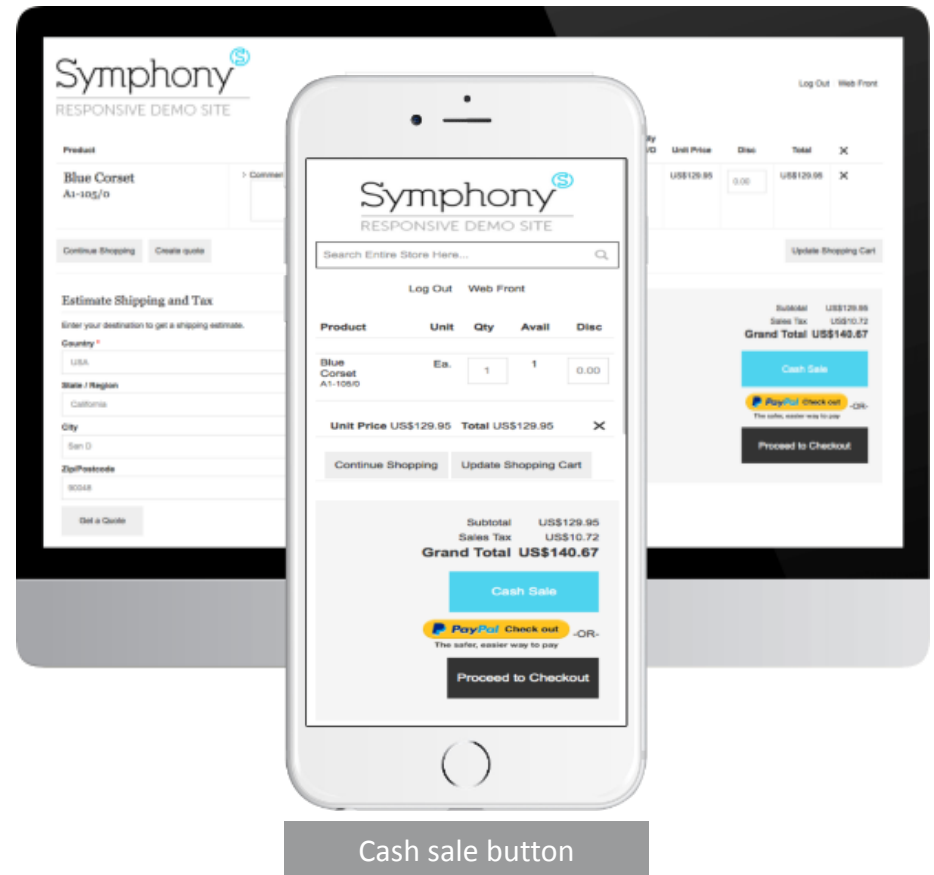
Symphony
RESPONSIVE DEMO SITE

Log Out Web Front

Product
Blue Corset
A1-105/0
> Comment

Unit Price Disc Total
US$129.95 0.00 US$129.95

Continue Shopping Create quote
Update Shopping Cart

Estimate Shipping and Tax
Enter your destination to get a shipping estimate.
Country *
USA
State / Region
California
City
San D
Zip/Postcode
90048
Get a Quote

Subtotal US$129.95
Sales Tax US$10.72
Grand Total US$140.67
Cash Sale
PayPal Check out -OR-
The safer, easier way to pay
Proceed to Checkout

Symphony
RESPONSIVE DEMO SITE
Search Entire Store Here...
Log Out Web Front

| Product | Unit | Qty | Avail | Disc |
|---|---|---|---|---|
| Blue Corset A1-105/0 | Ea. | 1 | 1 | 0.00 |

Unit Price US$129.95 Total US$129.95
Continue Shopping Update Shopping Cart

Subtotal US$129.95
Sales Tax US$10.72
Grand Total US$140.67
Cash Sale
PayPal Check out -OR-
The safer, easier way to pay
Proceed to Checkout

Cash sale button